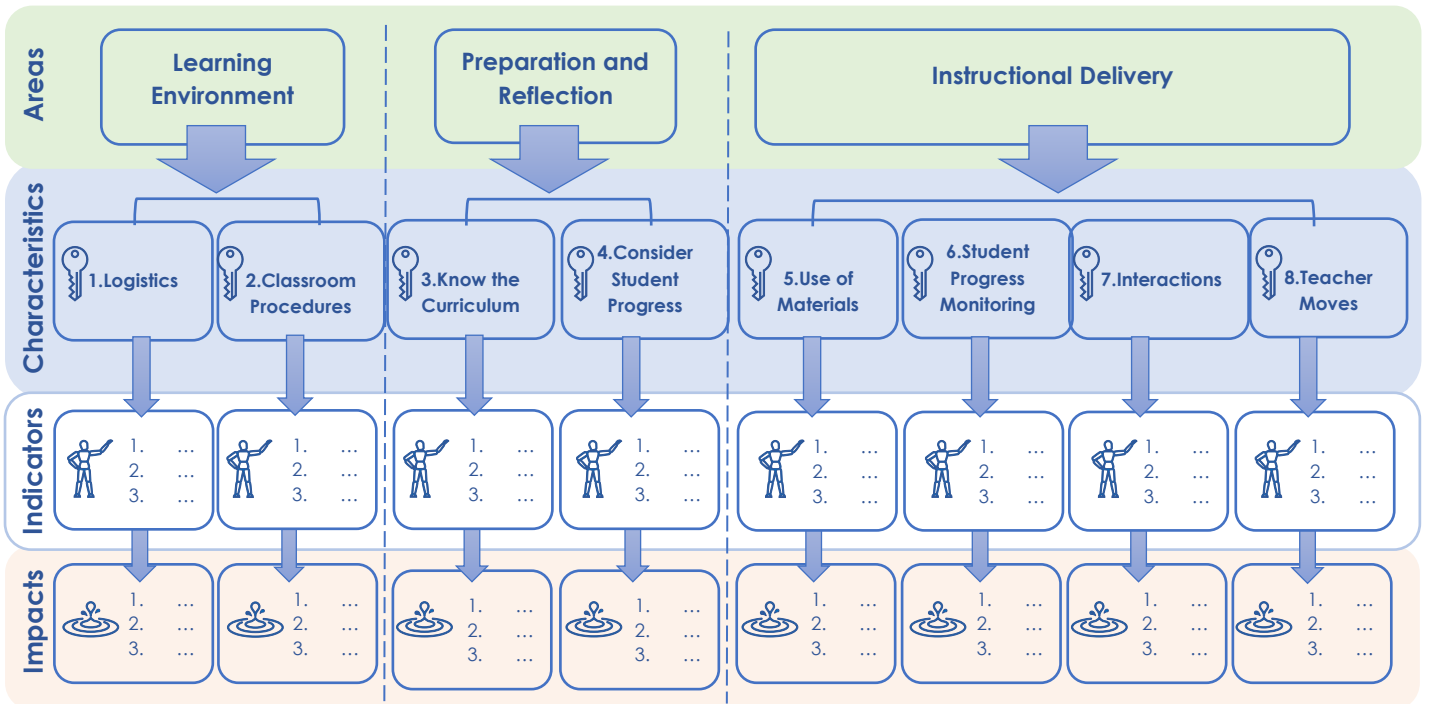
Areas

Learning Environment

Preparation and Reflection

Instructional Delivery

Characteristics

1.Logistics

2.Classroom Procedures

3.Know the Curriculum

4.Consider Student Progress

5.Use of Materials

6.Student Progress Monitoring

7.Interactions

8.Teacher Moves

Indicators

1. …
2. …
3. …

1. …
2. …
3. …

1. …
2. …
3. …

1. …
2. …
3. …

1. …
2. …
3. …

1. …
2. …
3. …

1. …
2. …
3. …

1. …
2. …
3. …

Impacts

1. …
2. …
3. …

1. …
2. …
3. …

1. …
2. …
3. …

1. …
2. …
3. …

1. …
2. …
3. …

1. …
2. …
3. …

1. …
2. …
3. …

1. …
2. …
3. …